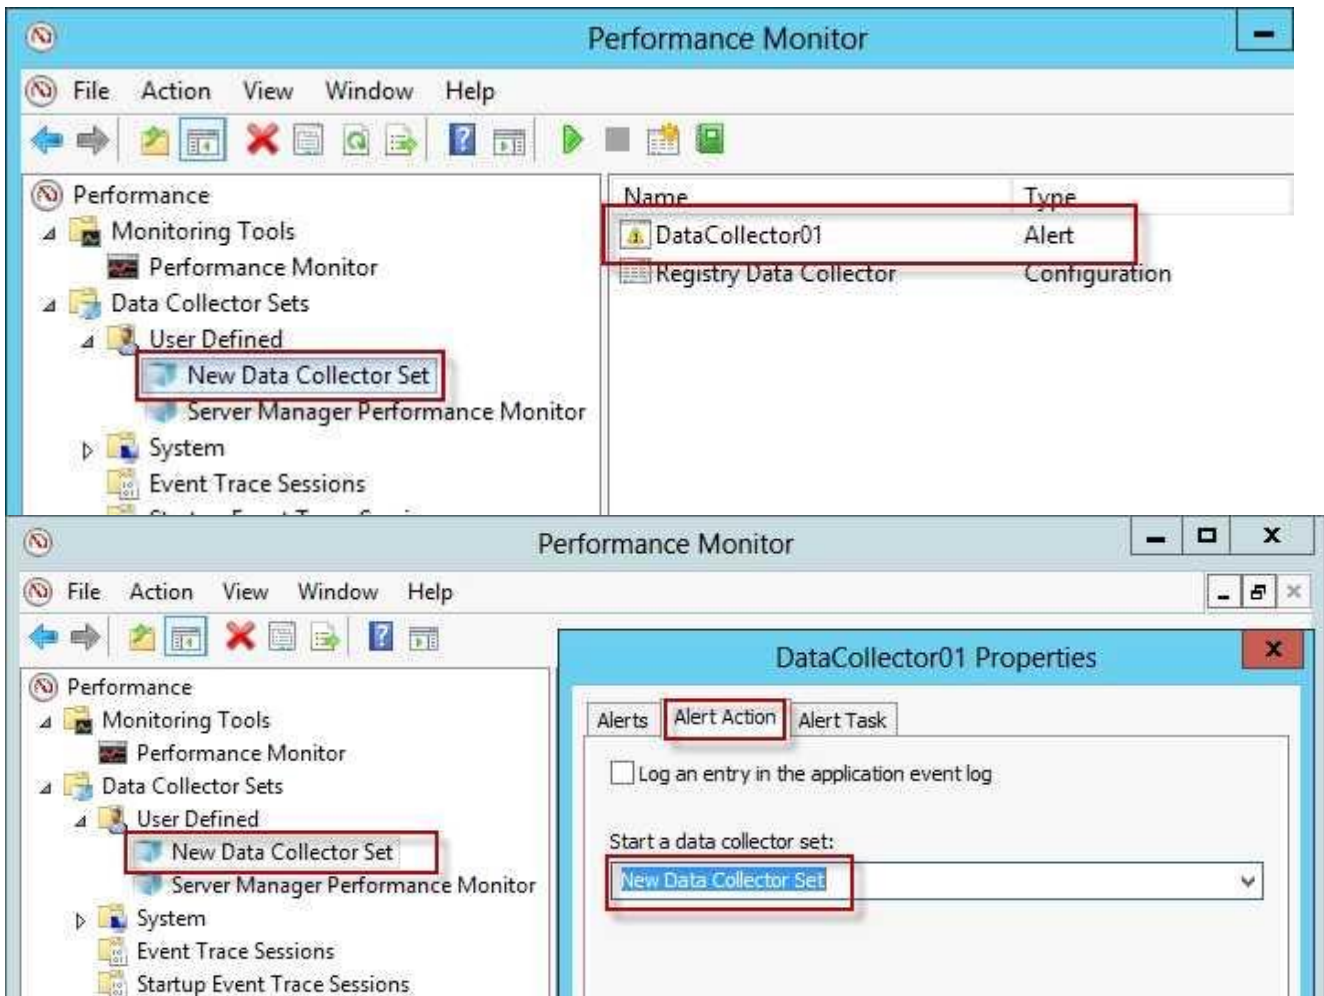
Performance Monitor

File Action View Window Help

Performance
Monitoring Tools
Performance Monitor
Data Collector Sets
User Defined
New Data Collector Set
Server Manager Performance Monitor
System
Event Trace Sessions

| Name | Type |
|---|---|
| DataCollector01 | Alert |
| Registry Data Collector | Configuration |

Performance Monitor

File Action View Window Help

Performance
Monitoring Tools
Performance Monitor
Data Collector Sets
User Defined
New Data Collector Set
Server Manager Performance Monitor
System
Event Trace Sessions
Startup Event Trace Sessions

DataCollector01 Properties

Alerts Alert Action Alert Task

Log an entry in the application event log

Start a data collector set:

New Data Collector Set